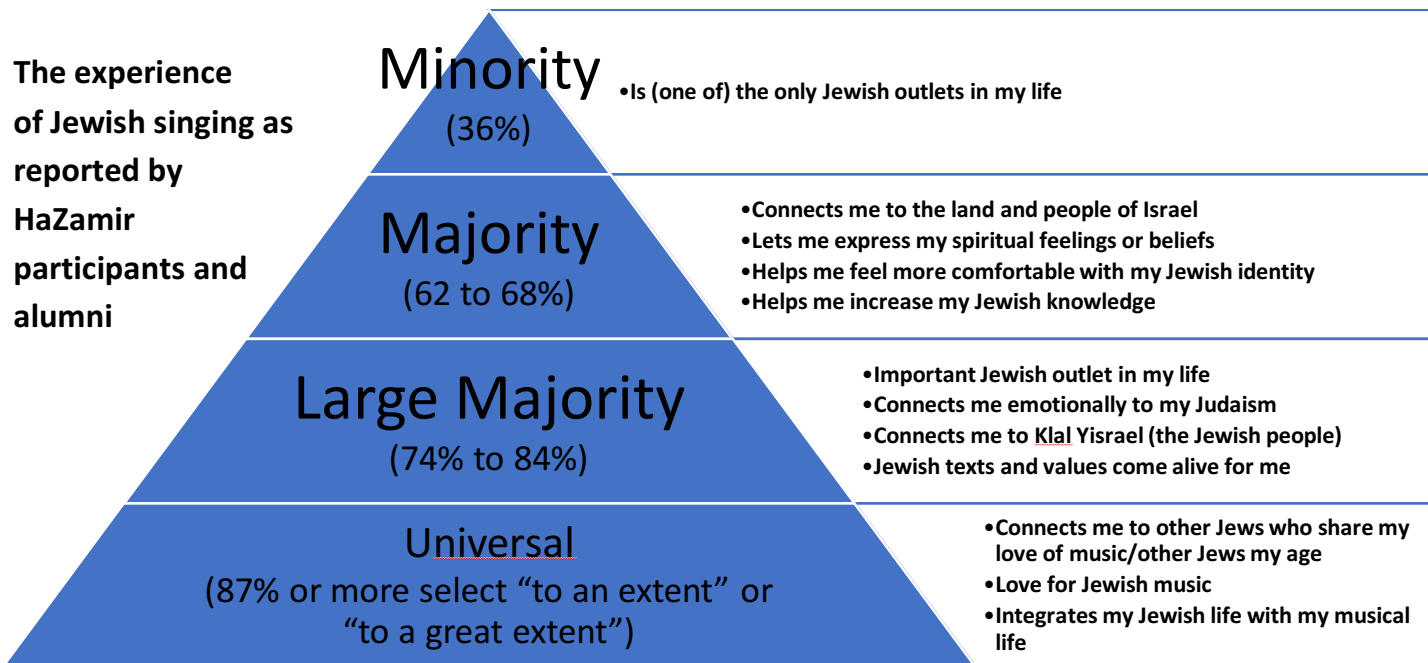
The experience of Jewish singing as reported by HaZamir participants and alumni

Minority
(36%)

•Is (one of) the only Jewish outlets in my life

Majority
(62 to 68%)

•Connects me to the land and people of Israel
•Lets me express my spiritual feelings or beliefs
•Helps me feel more comfortable with my Jewish identity
•Helps me increase my Jewish knowledge

Large Majority
(74% to 84%)

•Important Jewish outlet in my life
•Connects me emotionally to my Judaism
•Connects me to Klal Yisrael (the Jewish people)
•Jewish texts and values come alive for me

Universal
(87% or more select "to an extent" or "to a great extent")

•Connects me to other Jews who share my love of music/other Jews my age
•Love for Jewish music
•Integrates my Jewish life with my musical life